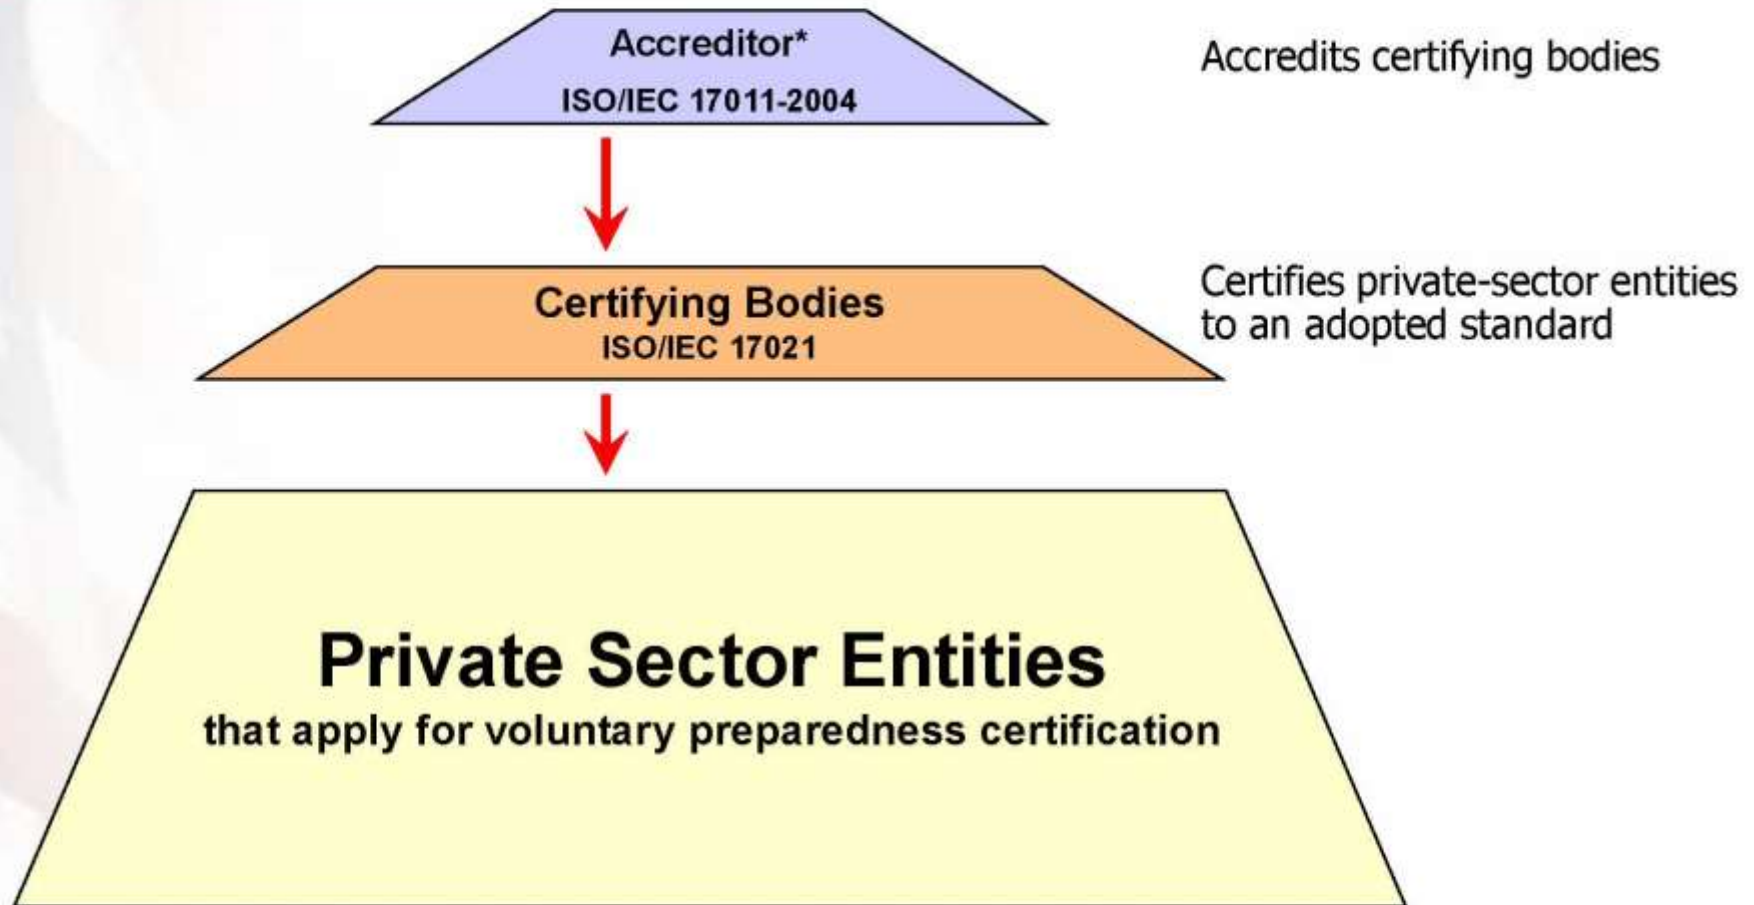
Accreditor*
ISO/IEC 17011-2004

Accredits certifying bodies

Certifying Bodies
ISO/IEC 17021

Certifies private-sector entities to an adopted standard

Private Sector Entities
that apply for voluntary preparedness certification